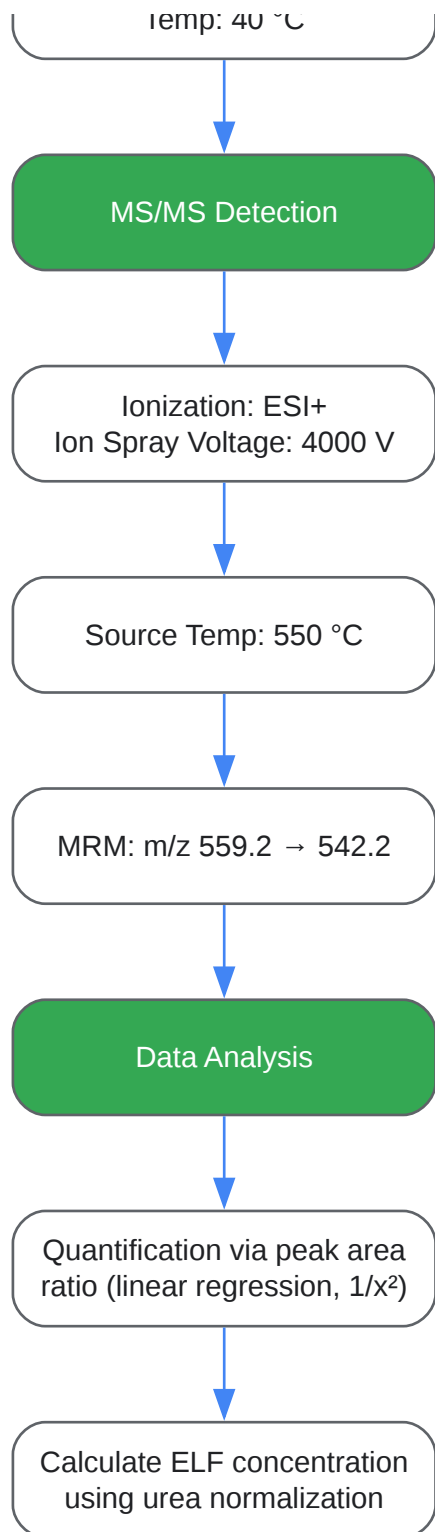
Temp: 40 °C

MS/MS Detection

Ionization: ESI+
Ion Spray Voltage: 4000 V

Source Temp: 550 °C

MRM: m/z 559.2 → 542.2

Data Analysis

Quantification via peak area ratio (linear regression, $1/x^2$)

Calculate ELF concentration using urea normalization